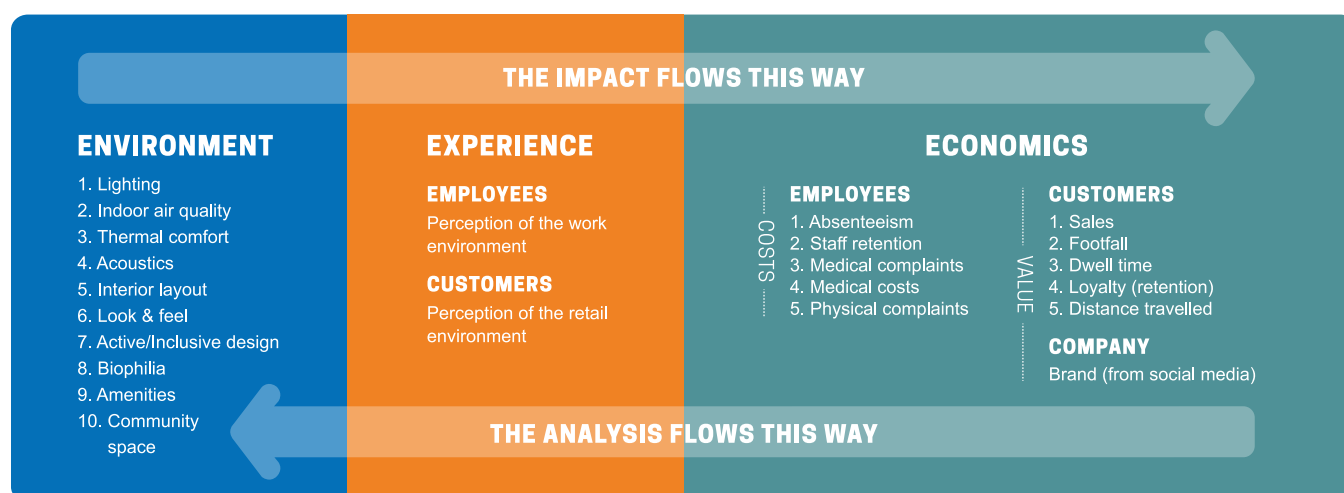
THE IMPACT FLOWS THIS WAY

ENVIRONMENT
1. Lighting
2. Indoor air quality
3. Thermal comfort
4. Acoustics
5. Interior layout
6. Look & feel
7. Active/Inclusive design
8. Biophilia
9. Amenities
10. Community space

EXPERIENCE

EMPLOYEES
Perception of the work environment

CUSTOMERS
Perception of the retail environment

ECONOMICS

COSTS

EMPLOYEES
1. Absenteeism
2. Staff retention
3. Medical complaints
4. Medical costs
5. Physical complaints

VALUE

CUSTOMERS
1. Sales
2. Footfall
3. Dwell time
4. Loyalty (retention)
5. Distance travelled

COMPANY
Brand (from social media)

THE ANALYSIS FLOWS THIS WAY